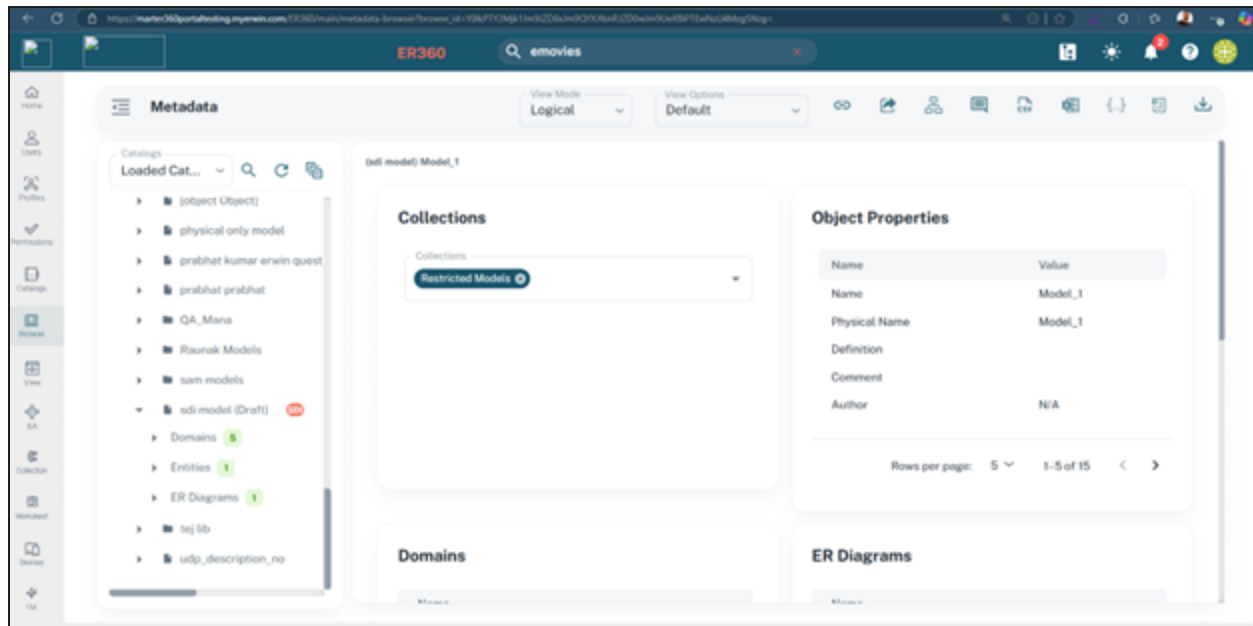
https://martec360portaltesting.myerwin.com/ER360/main/metadata-browser?browse_id=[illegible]

ER360

emovies

Home
Users
Profiles
Permissions
Catalogs
Browse
View
EA
Collection
Worksheet
Devices
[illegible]

Metadata

View Mode
Logical

View Options
Default

Catalogs
Loaded Cat...

[object Object]
physical only model
prabhat kumar erwin quest
prabhat prabhat
QA_Mana
Raunak Models
sam models
sdi model (Draft)
Domains 5
Entities 1
ER Diagrams 1
tej lib
udp_description_no

(sdi model) Model_1

Collections

Collections
Restricted Models

Object Properties

| Name | Value |
|---|---|
| Name | Model_1 |
| Physical Name | Model_1 |
| Definition | |
| Comment | |
| Author | N/A |

Rows per page: 5
1-5 of 15

Domains

ER Diagrams